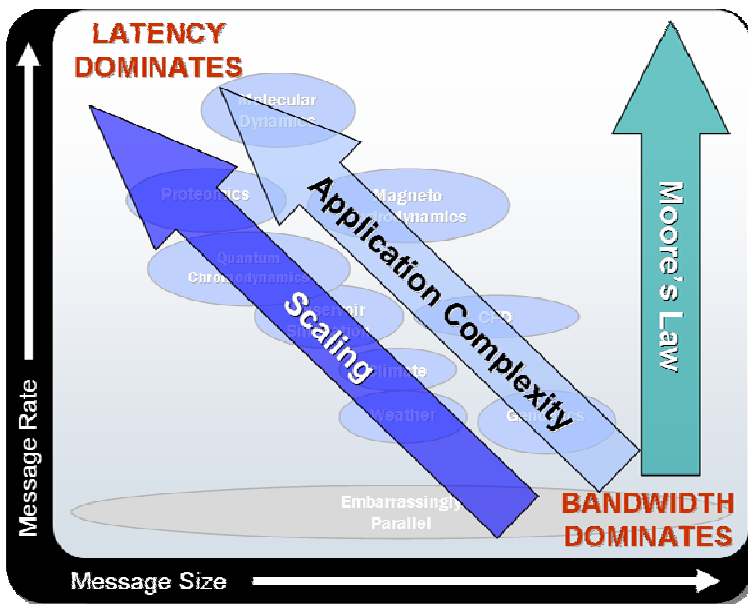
LATENCY DOMINATES

Molecular Dynamics

Proteomics

Magneto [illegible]dynamics

Quantum Chromodynamics

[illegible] Simulation

CFD

Climate

Weather

Genomics

Embarrassingly Parallel

Application Complexity

Scaling

Moore's Law

BANDWIDTH DOMINATES

Message Rate

Message Size